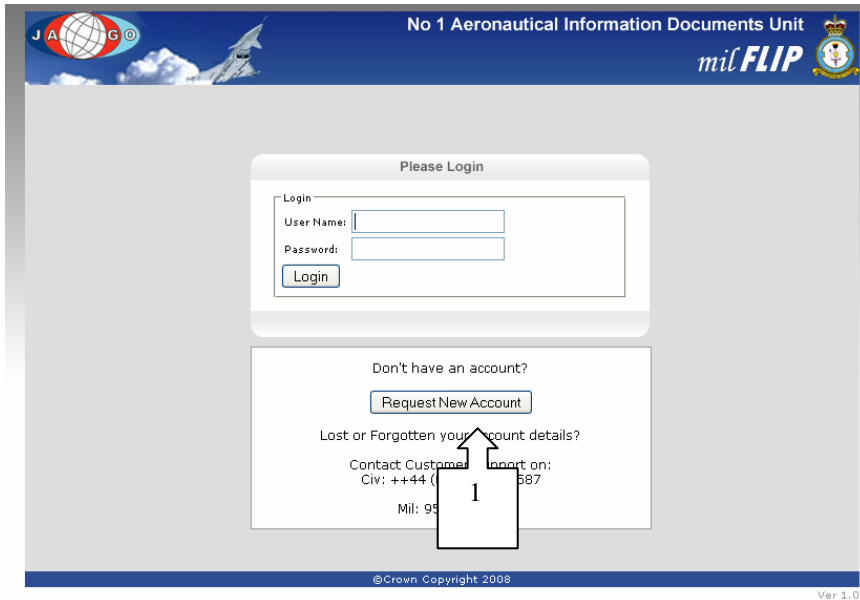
JAGO

No 1 Aeronautical Information Documents Unit

milFLIP

Please Login

Login

User Name:

Password:

Login

Don't have an account?

Request New Account

Lost or Forgotten your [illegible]ccount details?

Contact Custome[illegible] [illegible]pport on:
Civ: ++44 ([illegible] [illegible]687

Mil: 95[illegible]

1

©Crown Copyright 2008

Ver 1.0